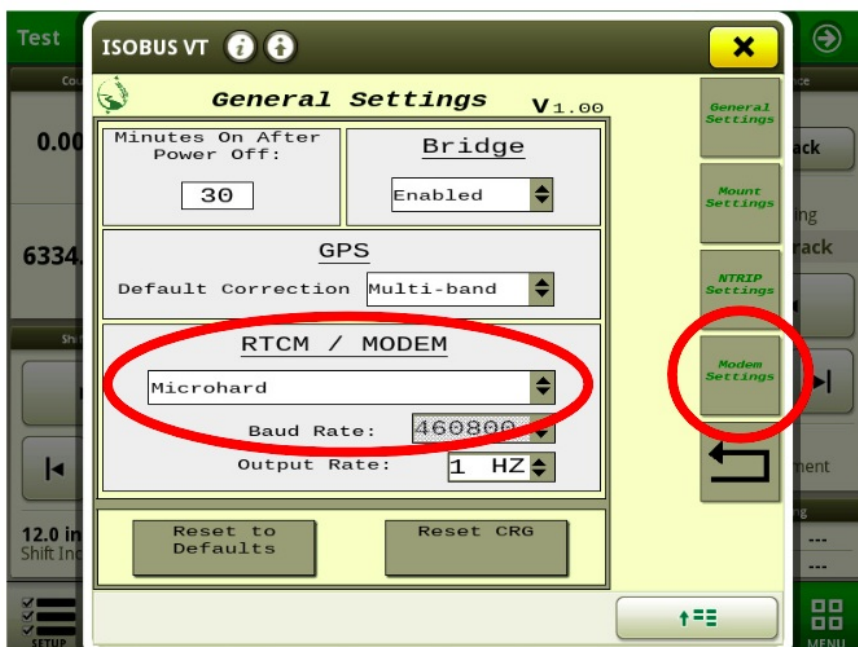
Test

ISOBUS VT

General Settings V1.00

Minutes On After Power Off:

30

Bridge

Enabled

GPS

Default Correction Multi-band

RTCM / MODEM

Microhard

Baud Rate: 460800

Output Rate: 1 HZ

Reset to Defaults

Reset CRG

General Settings

Mount Settings

NTRIP Settings

Modem Settings

0.00

6334.

12.0 in
Shift Inc

ack

ing

rack

ment

---

---

SETUP

MENU